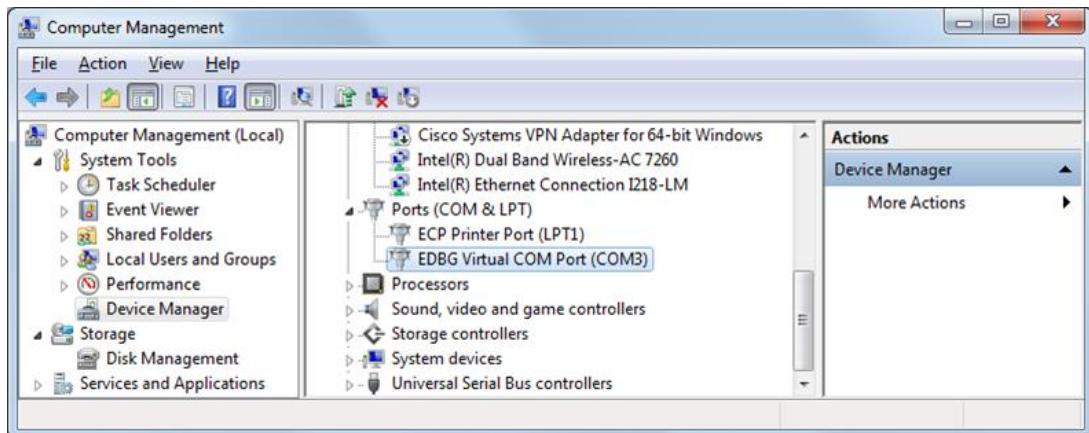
Computer Management

File Action View Help

Computer Management (Local)
System Tools
Task Scheduler
Event Viewer
Shared Folders
Local Users and Groups
Performance
Device Manager
Storage
Disk Management
Services and Applications

Cisco Systems VPN Adapter for 64-bit Windows
Intel(R) Dual Band Wireless-AC 7260
Intel(R) Ethernet Connection I218-LM
Ports (COM & LPT)
ECP Printer Port (LPT1)
EDBG Virtual COM Port (COM3)
Processors
Sound, video and game controllers
Storage controllers
System devices
Universal Serial Bus controllers

Actions
Device Manager
More Actions